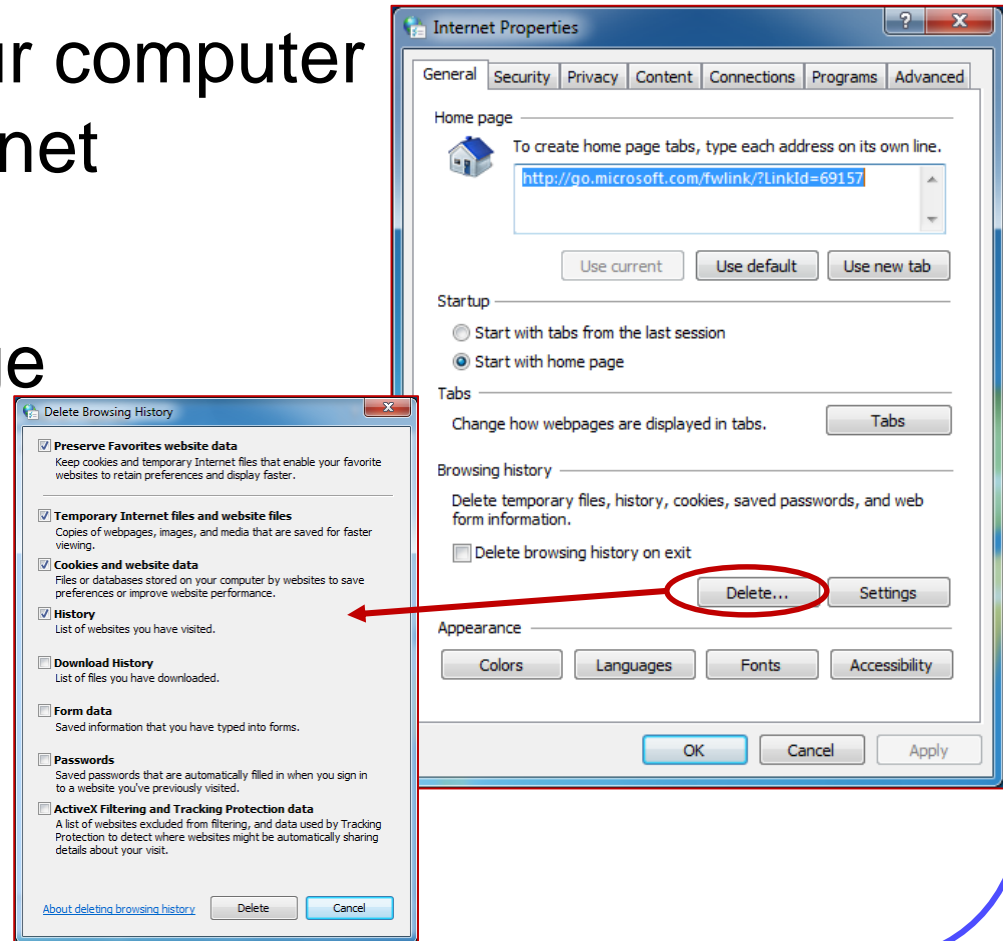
r computer
net

ue

Internet Properties

General | Security | Privacy | Content | Connections | Programs | Advanced

Home page
To create home page tabs, type each address on its own line.
http://go.microsoft.com/fwlink/?LinkId=69157

Use current | Use default | Use new tab

Startup
Start with tabs from the last session
Start with home page

Tabs
Change how webpages are displayed in tabs. | Tabs

Browsing history
Delete temporary files, history, cookies, saved passwords, and web form information.
Delete browsing history on exit
Delete... | Settings

Appearance
Colors | Languages | Fonts | Accessibility

OK | Cancel | Apply

Delete Browsing History

Preserve Favorites website data
Keep cookies and temporary Internet files that enable your favorite websites to retain preferences and display faster.

Temporary Internet files and website files
Copies of webpages, images, and media that are saved for faster viewing.

Cookies and website data
Files or databases stored on your computer by websites to save preferences or improve website performance.

History
List of websites you have visited.

Download History
List of files you have downloaded.

Form data
Saved information that you have typed into forms.

Passwords
Saved passwords that are automatically filled in when you sign in to a website you've previously visited.

ActiveX Filtering and Tracking Protection data
A list of websites excluded from filtering, and data used by Tracking Protection to detect where websites might be automatically sharing details about your visit.

About deleting browsing history | Delete | Cancel